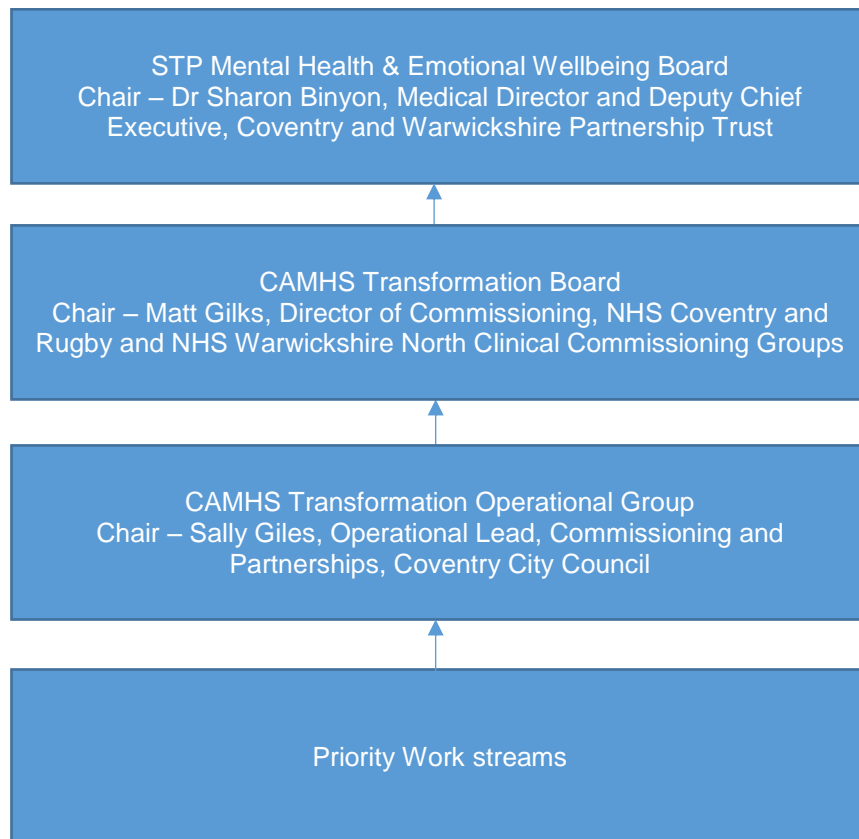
STP Mental Health & Emotional Wellbeing Board
Chair – Dr Sharon Binyon, Medical Director and Deputy Chief Executive, Coventry and Warwickshire Partnership Trust

CAMHS Transformation Board
Chair – Matt Gilks, Director of Commissioning, NHS Coventry and Rugby and NHS Warwickshire North Clinical Commissioning Groups

CAMHS Transformation Operational Group
Chair – Sally Giles, Operational Lead, Commissioning and Partnerships, Coventry City Council

Priority Work streams